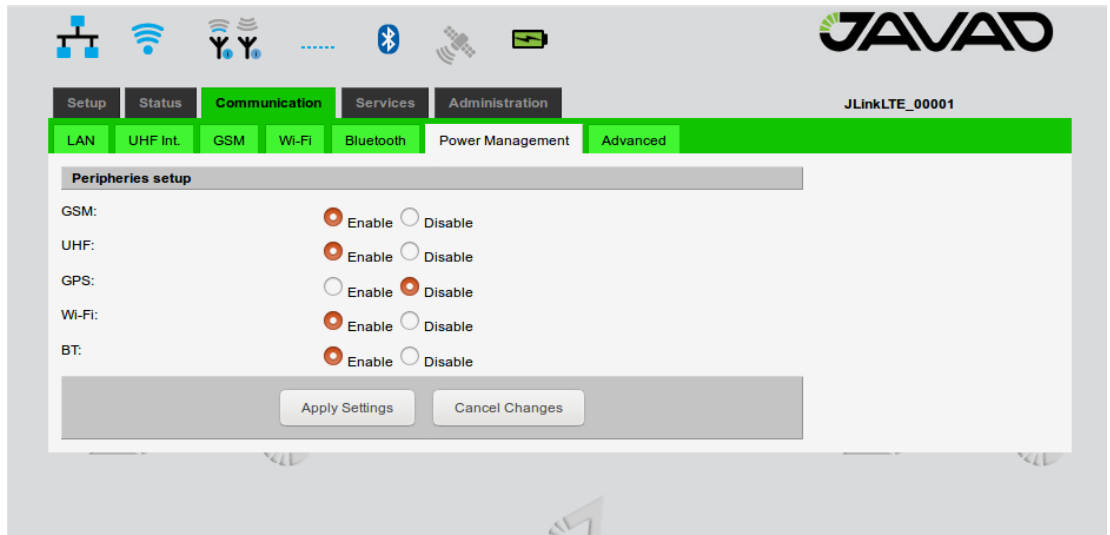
JAVAD

Setup | Status | Communication | Services | Administration

JLinkLTE_00001

LAN | UHF Int. | GSM | Wi-Fi | Bluetooth | Power Management | Advanced

Peripheries setup

GSM: Enable Disable

UHF: Enable Disable

GPS: Enable Disable

Wi-Fi: Enable Disable

BT: Enable Disable

Apply Settings | Cancel Changes